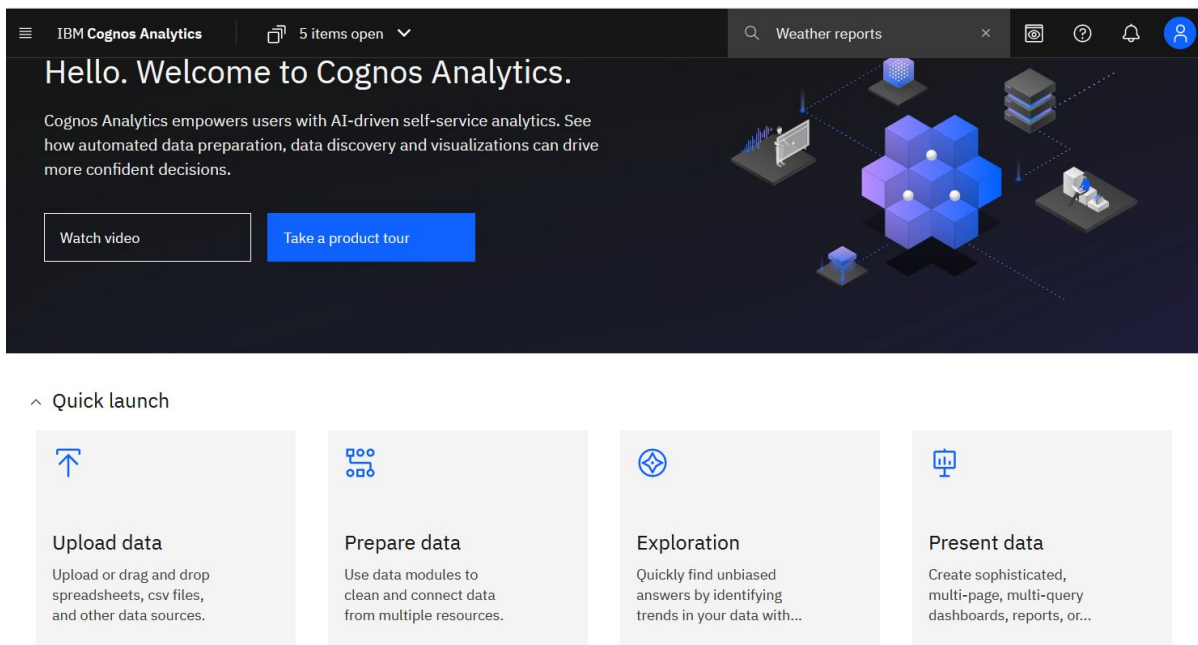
IBM Cognos Analytics

5 items open

Weather reports

Hello. Welcome to Cognos Analytics.

Cognos Analytics empowers users with AI-driven self-service analytics. See how automated data preparation, data discovery and visualizations can drive more confident decisions.

Watch video

Take a product tour

Quick launch

Upload data

Upload or drag and drop spreadsheets, csv files, and other data sources.

Prepare data

Use data modules to clean and connect data from multiple resources.

Exploration

Quickly find unbiased answers by identifying trends in your data with...

Present data

Create sophisticated, multi-page, multi-query dashboards, reports, or...